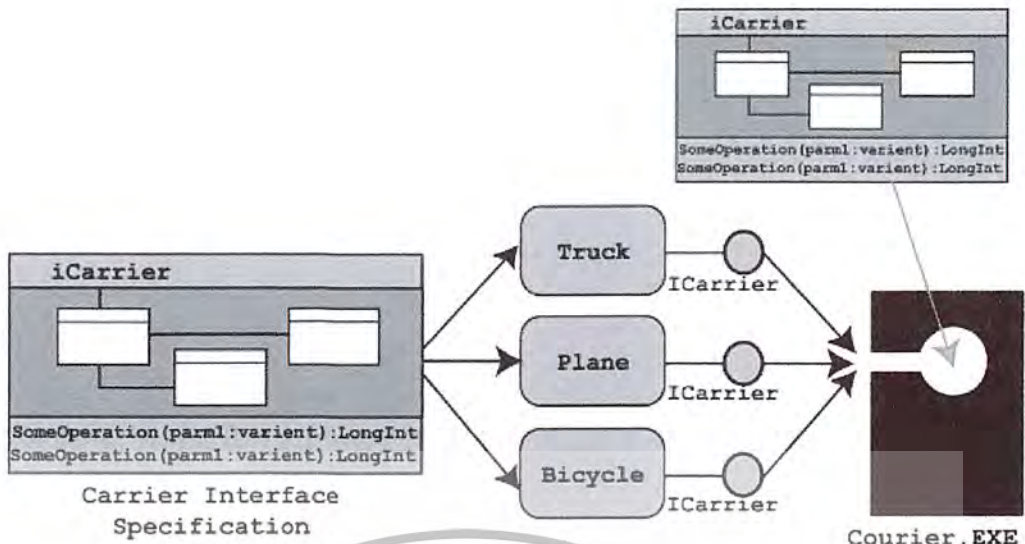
iCarrier

SomeOperation(parm1:varient):LongInt
SomeOperation(parm1:varient):LongInt

iCarrier

SomeOperation(parm1:varient):LongInt
SomeOperation(parm1:varient):LongInt

Carrier Interface Specification

Truck
ICarrier

Plane
ICarrier

Bicycle
ICarrier

Courier.EXE